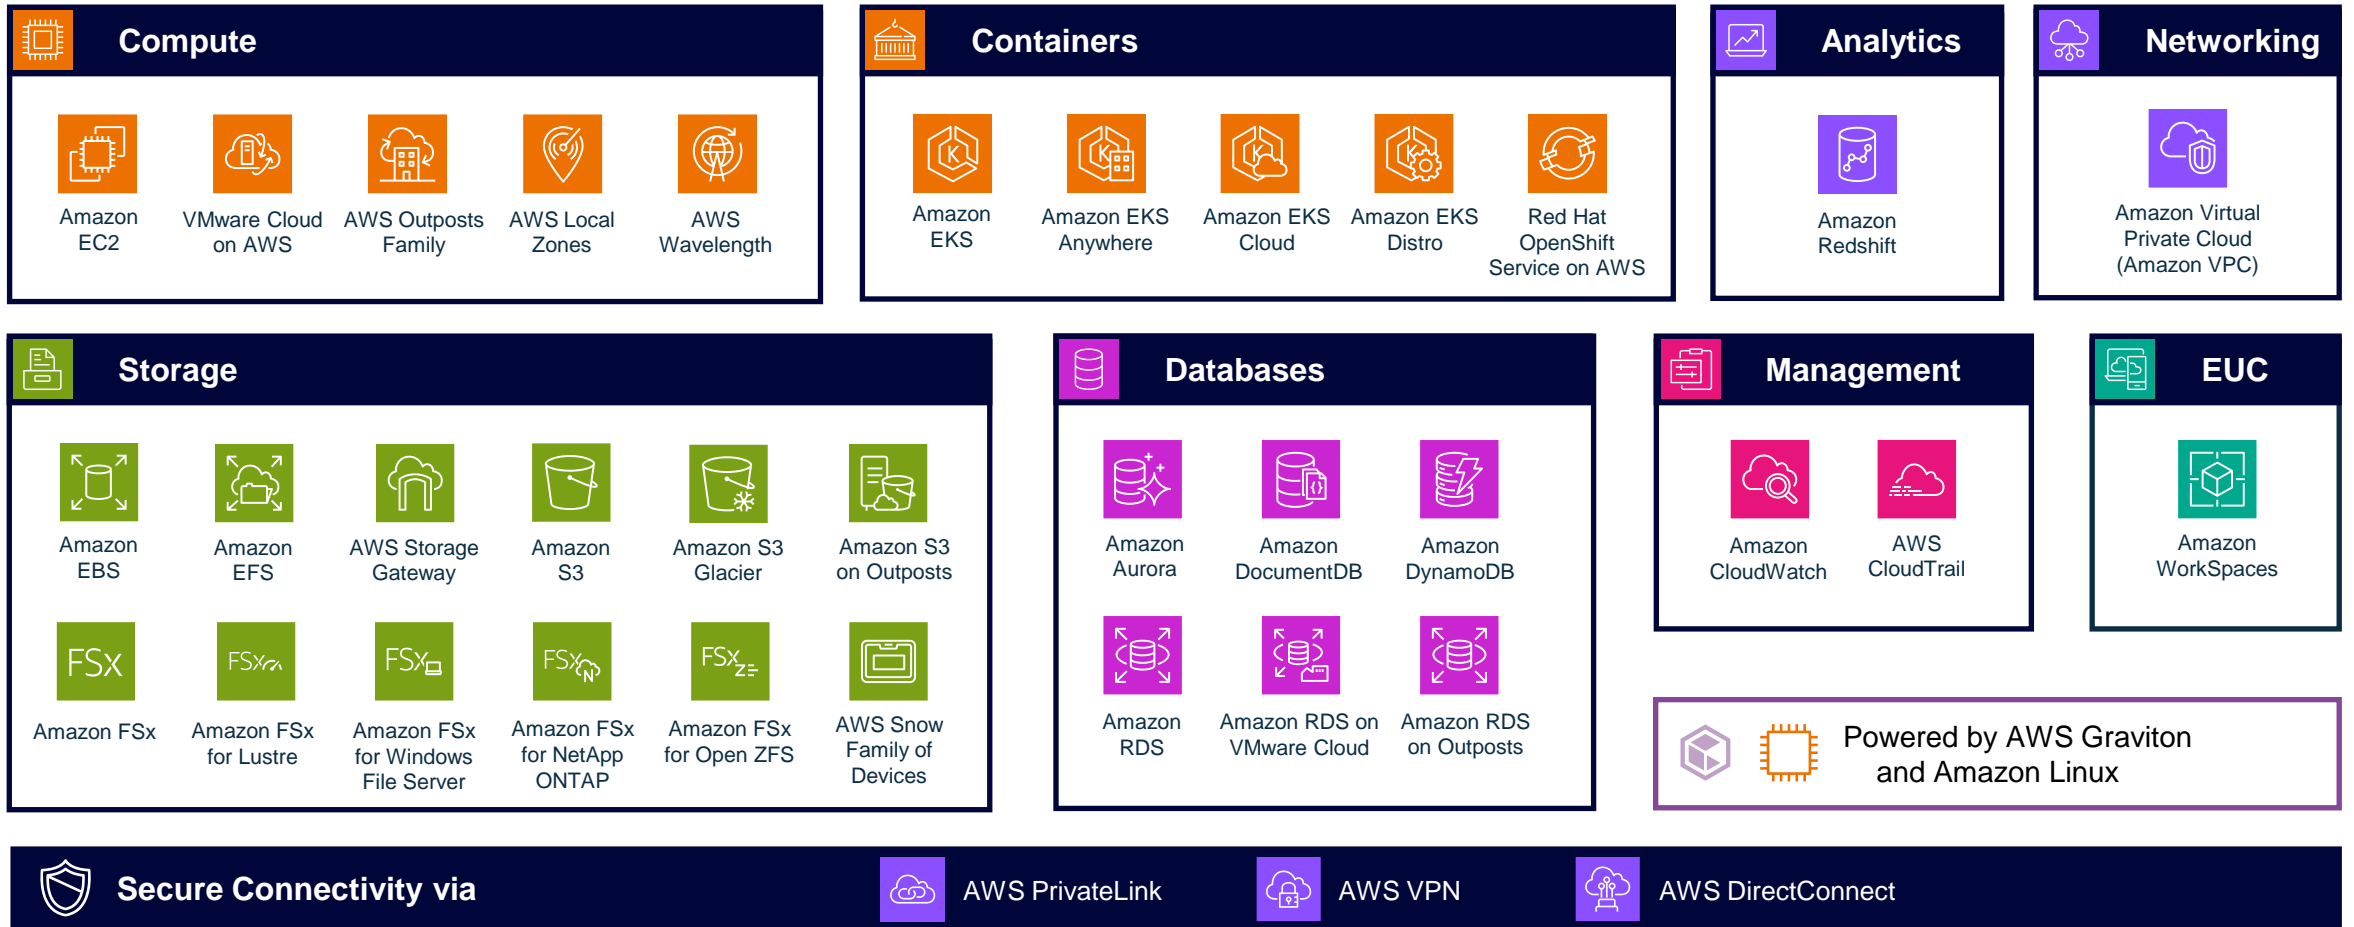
Compute

Amazon EC2

VMware Cloud on AWS

AWS Outposts Family

AWS Local Zones

AWS Wavelength

Containers

Amazon EKS

Amazon EKS Anywhere

Amazon EKS Cloud

Amazon EKS Distro

Red Hat OpenShift Service on AWS

Analytics

Amazon Redshift

Networking

Amazon Virtual Private Cloud (Amazon VPC)

Storage

Amazon EBS

Amazon EFS

AWS Storage Gateway

Amazon S3

Amazon S3 Glacier

Amazon S3 on Outposts

FSx

Amazon FSx

FSx

Amazon FSx for Lustre

FSx

Amazon FSx for Windows File Server

FSx

Amazon FSx for NetApp ONTAP

FSx

Amazon FSx for Open ZFS

AWS Snow Family of Devices

Databases

Amazon Aurora

Amazon DocumentDB

Amazon DynamoDB

Amazon RDS

Amazon RDS on VMware Cloud

Amazon RDS on Outposts

Management

Amazon CloudWatch

AWS CloudTrail

EUC

Amazon WorkSpaces

Powered by AWS Graviton and Amazon Linux

Secure Connectivity via

AWS PrivateLink

AWS VPN

AWS DirectConnect